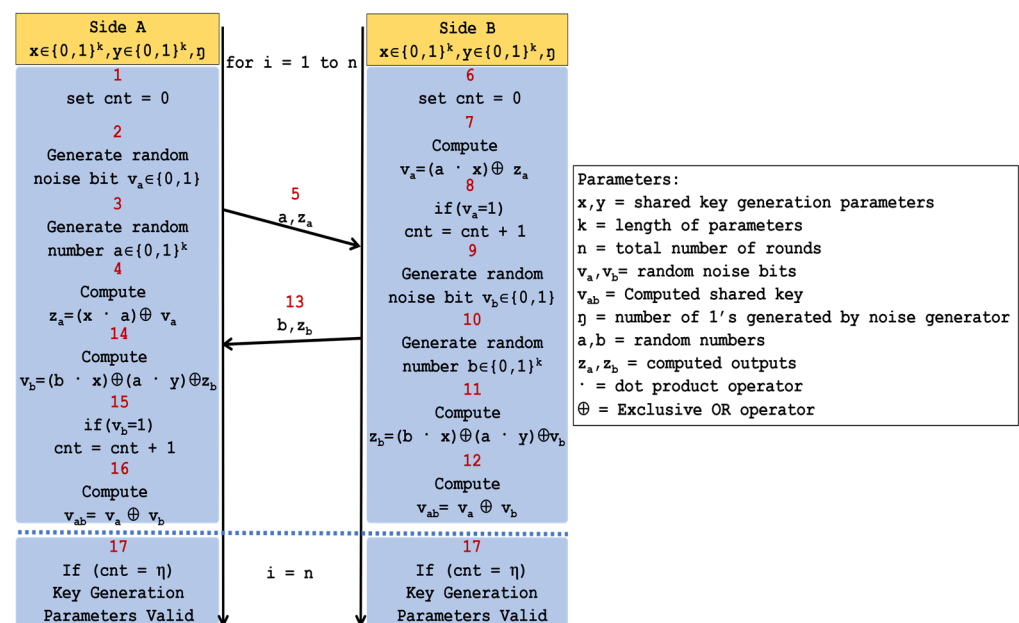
Side A
$x\in\{0,1\}^k, y\in\{0,1\}^k, \eta$

for i = 1 to n

Side B
$x\in\{0,1\}^k, y\in\{0,1\}^k, \eta$

1
set cnt = 0

2
Generate random noise bit $v_a\in\{0,1\}$

3
Generate random number $a\in\{0,1\}^k$

4
Compute
$z_a=(x \cdot a)\oplus v_a$

14
Compute
$v_b=(b \cdot x)\oplus(a \cdot y)\oplus z_b$

15
if($v_b$=1)
cnt = cnt + 1

16
Compute
$v_{ab}= v_a \oplus v_b$

5
a,$z_a$

13
b,$z_b$

6
set cnt = 0

7
Compute
$v_a=(a \cdot x)\oplus z_a$

8
if($v_a$=1)
cnt = cnt + 1

9
Generate random noise bit $v_b\in\{0,1\}$

10
Generate random number $b\in\{0,1\}^k$

11
Compute
$z_b=(b \cdot x)\oplus(a \cdot y)\oplus v_b$

12
Compute
$v_{ab}= v_a \oplus v_b$

Parameters:
x,y = shared key generation parameters
k = length of parameters
n = total number of rounds
$v_a$,$v_b$= random noise bits
$v_{ab}$ = Computed shared key
$\eta$ = number of 1's generated by noise generator
a,b = random numbers
$z_a$,$z_b$ = computed outputs
$\cdot$ = dot product operator
$\oplus$ = Exclusive OR operator

17
If (cnt = $\eta$)
Key Generation
Parameters Valid

i = n

17
If (cnt = $\eta$)
Key Generation
Parameters Valid